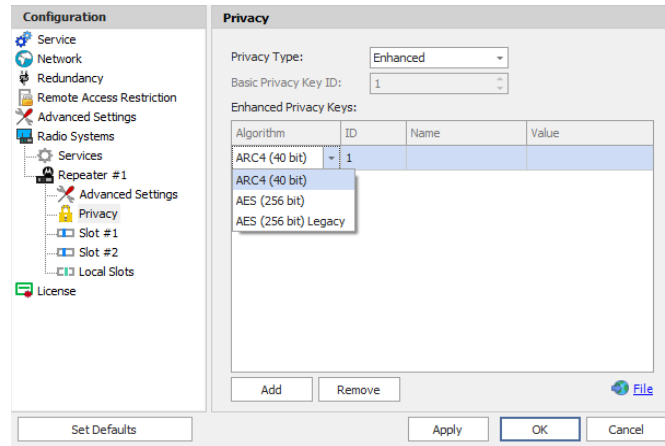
Configuration

Service
Network
Redundancy
Remote Access Restriction
Advanced Settings
Radio Systems
Services
Repeater #1
Advanced Settings
Privacy
Slot #1
Slot #2
Local Slots
License

Privacy

Privacy Type: Enhanced
Basic Privacy Key ID: 1
Enhanced Privacy Keys:

| Algorithm | ID | Name | Value |
|---|---|---|---|
| ARC4 (40 bit) | 1 | | |

ARC4 (40 bit)
AES (256 bit)
AES (256 bit) Legacy

Add
Remove
File

Set Defaults
Apply
OK
Cancel